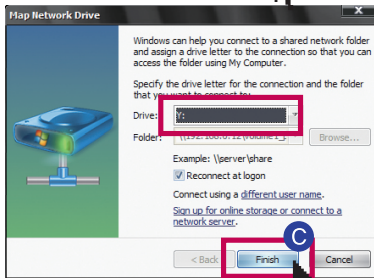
Map Network Drive

Windows can help you connect to a shared network folder and assign a drive letter to the connection so that you can access the folder using My Computer.

Specify the drive letter for the connection and the folder that you want to connect to:

Drive: Y:

Folder: \\192.168.0.12\Volume1_ Browse...

Example: \\server\share

Reconnect at logon

Connect using a different user name.

Sign up for online storage or connect to a network server.

C

< Back Finish Cancel